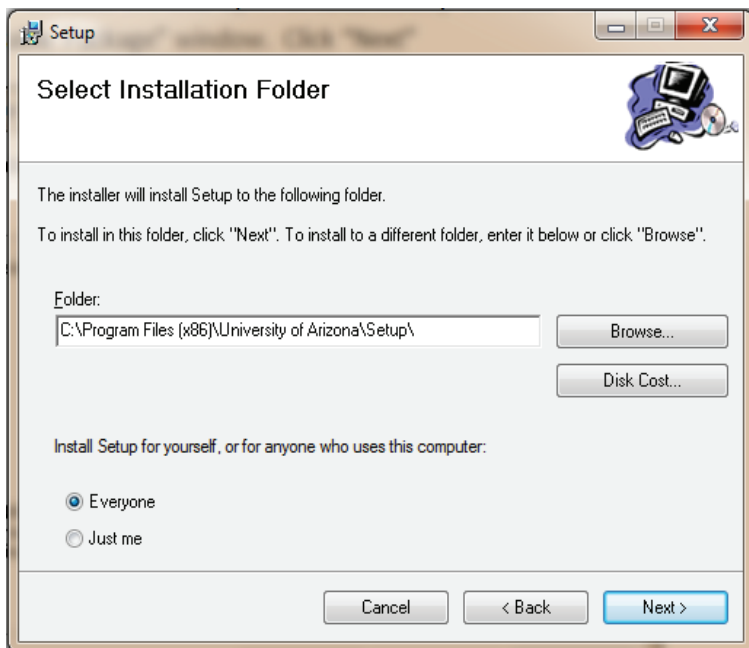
Setup

Select Installation Folder

The installer will install Setup to the following folder.

To install in this folder, click "Next". To install to a different folder, enter it below or click "Browse".

Folder:
C:\Program Files (x86)\University of Arizona\Setup\

Browse...

Disk Cost...

Install Setup for yourself, or for anyone who uses this computer:

Everyone

Just me

Cancel

< Back

Next >